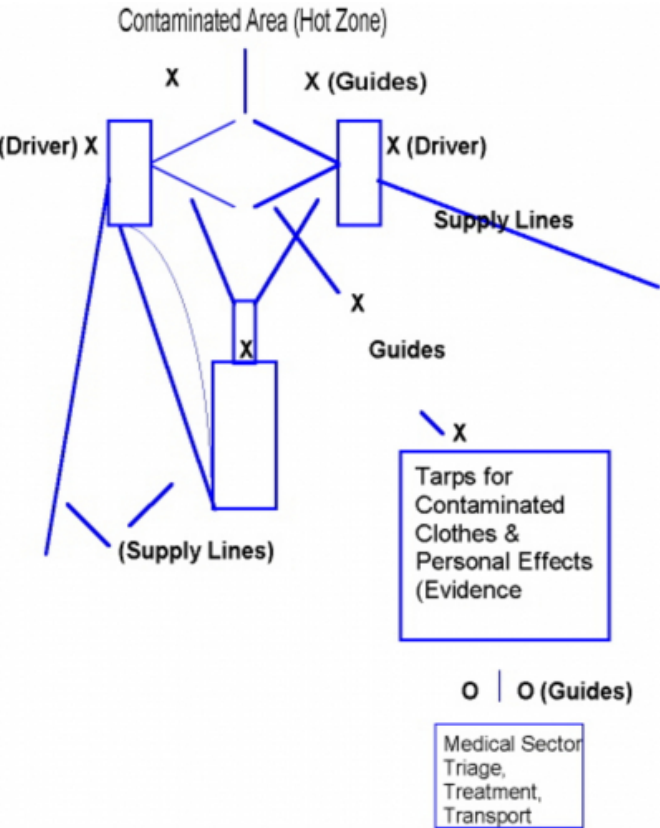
Contaminated Area (Hot Zone)

X

X (Guides)

(Driver) X

X (Driver)

Supply Lines

X

X

Guides

X

Tarps for Contaminated Clothes & Personal Effects (Evidence

(Supply Lines)

O

O (Guides)

Medical Sector Triage, Treatment, Transport